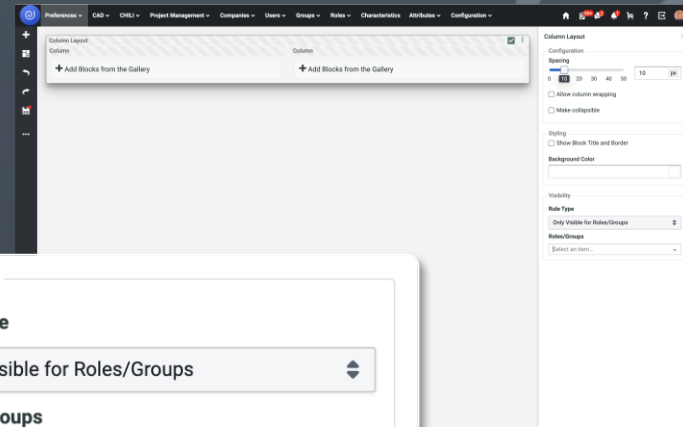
Preferences ⌄ CAD ⌄ CHILI ⌄ Project Management ⌄ Companies ⌄ Users ⌄ Groups ⌄ Roles ⌄ Characteristics Attributes ⌄ Configuration ⌄

Column Layout
Column
Add Blocks from the Gallery
Column
Add Blocks from the Gallery

Column Layout
Configuration
Spacing
0 10 20 30 40 50
10 px
Allow column wrapping
Make collapsible

Styling
Show Block Title and Border
Background Color

Visibility
Rule Type
Only Visible for Roles/Groups
Roles/Groups
Select an item...

e
sible for Roles/Groups
oups